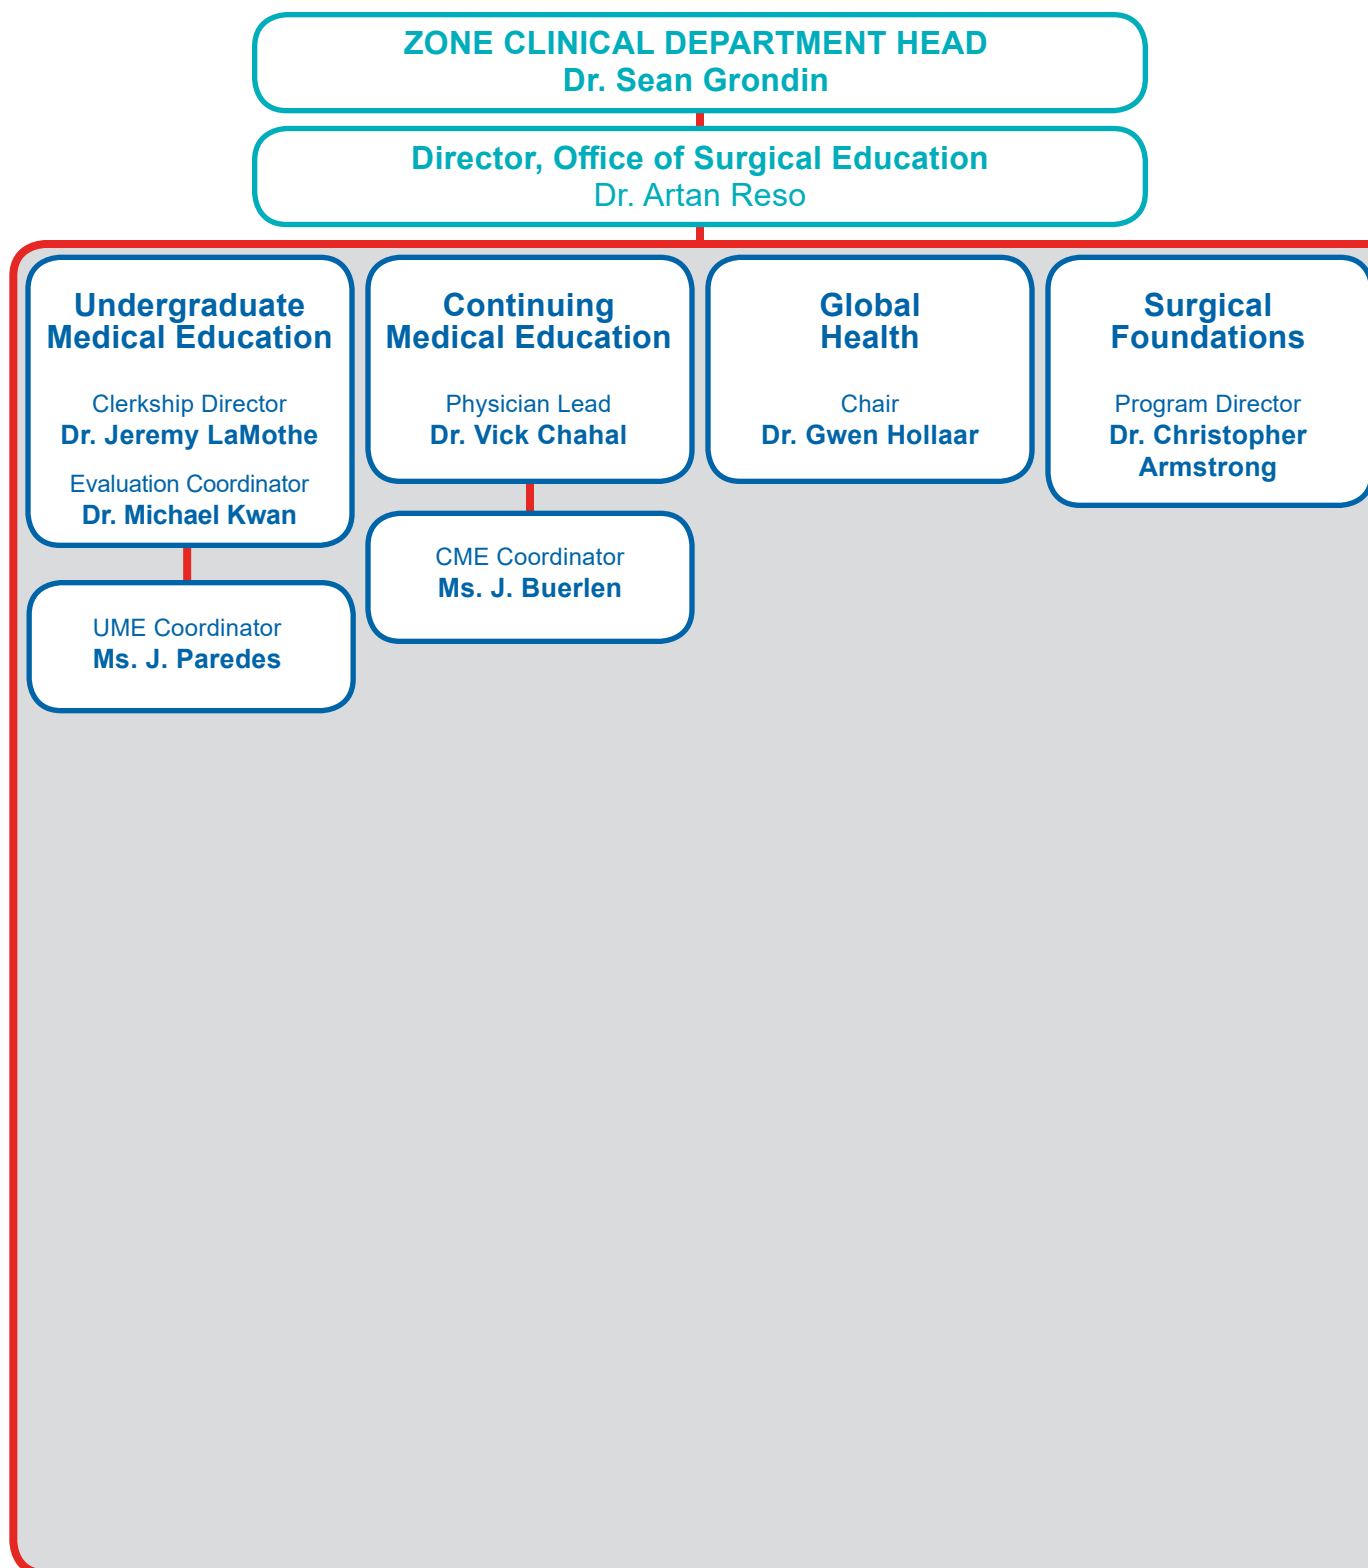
ZONE CLINICAL DEPARTMENT HEAD
Dr. Sean Grondin

Director, Office of Surgical Education
Dr. Artan Reso

Undergraduate Medical Education

Clerkship Director
Dr. Jeremy LaMothe

Evaluation Coordinator
Dr. Michael Kwan

UME Coordinator
Ms. J. Paredes

Continuing Medical Education

Physician Lead
Dr. Vick Chahal

CME Coordinator
Ms. J. Buerlen

Global Health

Chair
Dr. Gwen Hollaar

Surgical Foundations

Program Director
Dr. Christopher Armstrong